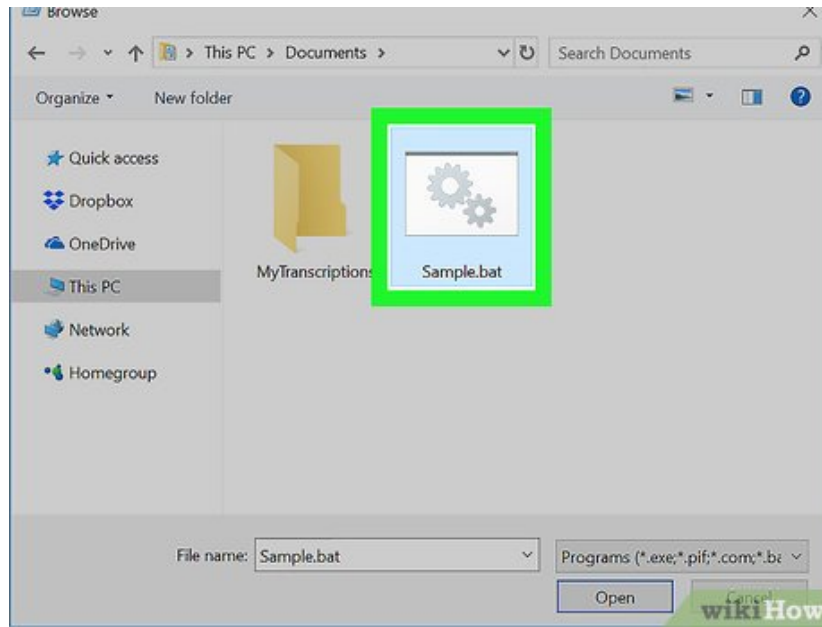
Browse

This PC > Documents >

Search Documents

Organize ▾

New folder

Quick access

Dropbox

OneDrive

This PC

Network

Homegroup

MyTranscriptions

Sample.bat

File name: Sample.bat

Programs (*.exe;*.pif;*.com;*.ba

Open

Cancel

wikiHow